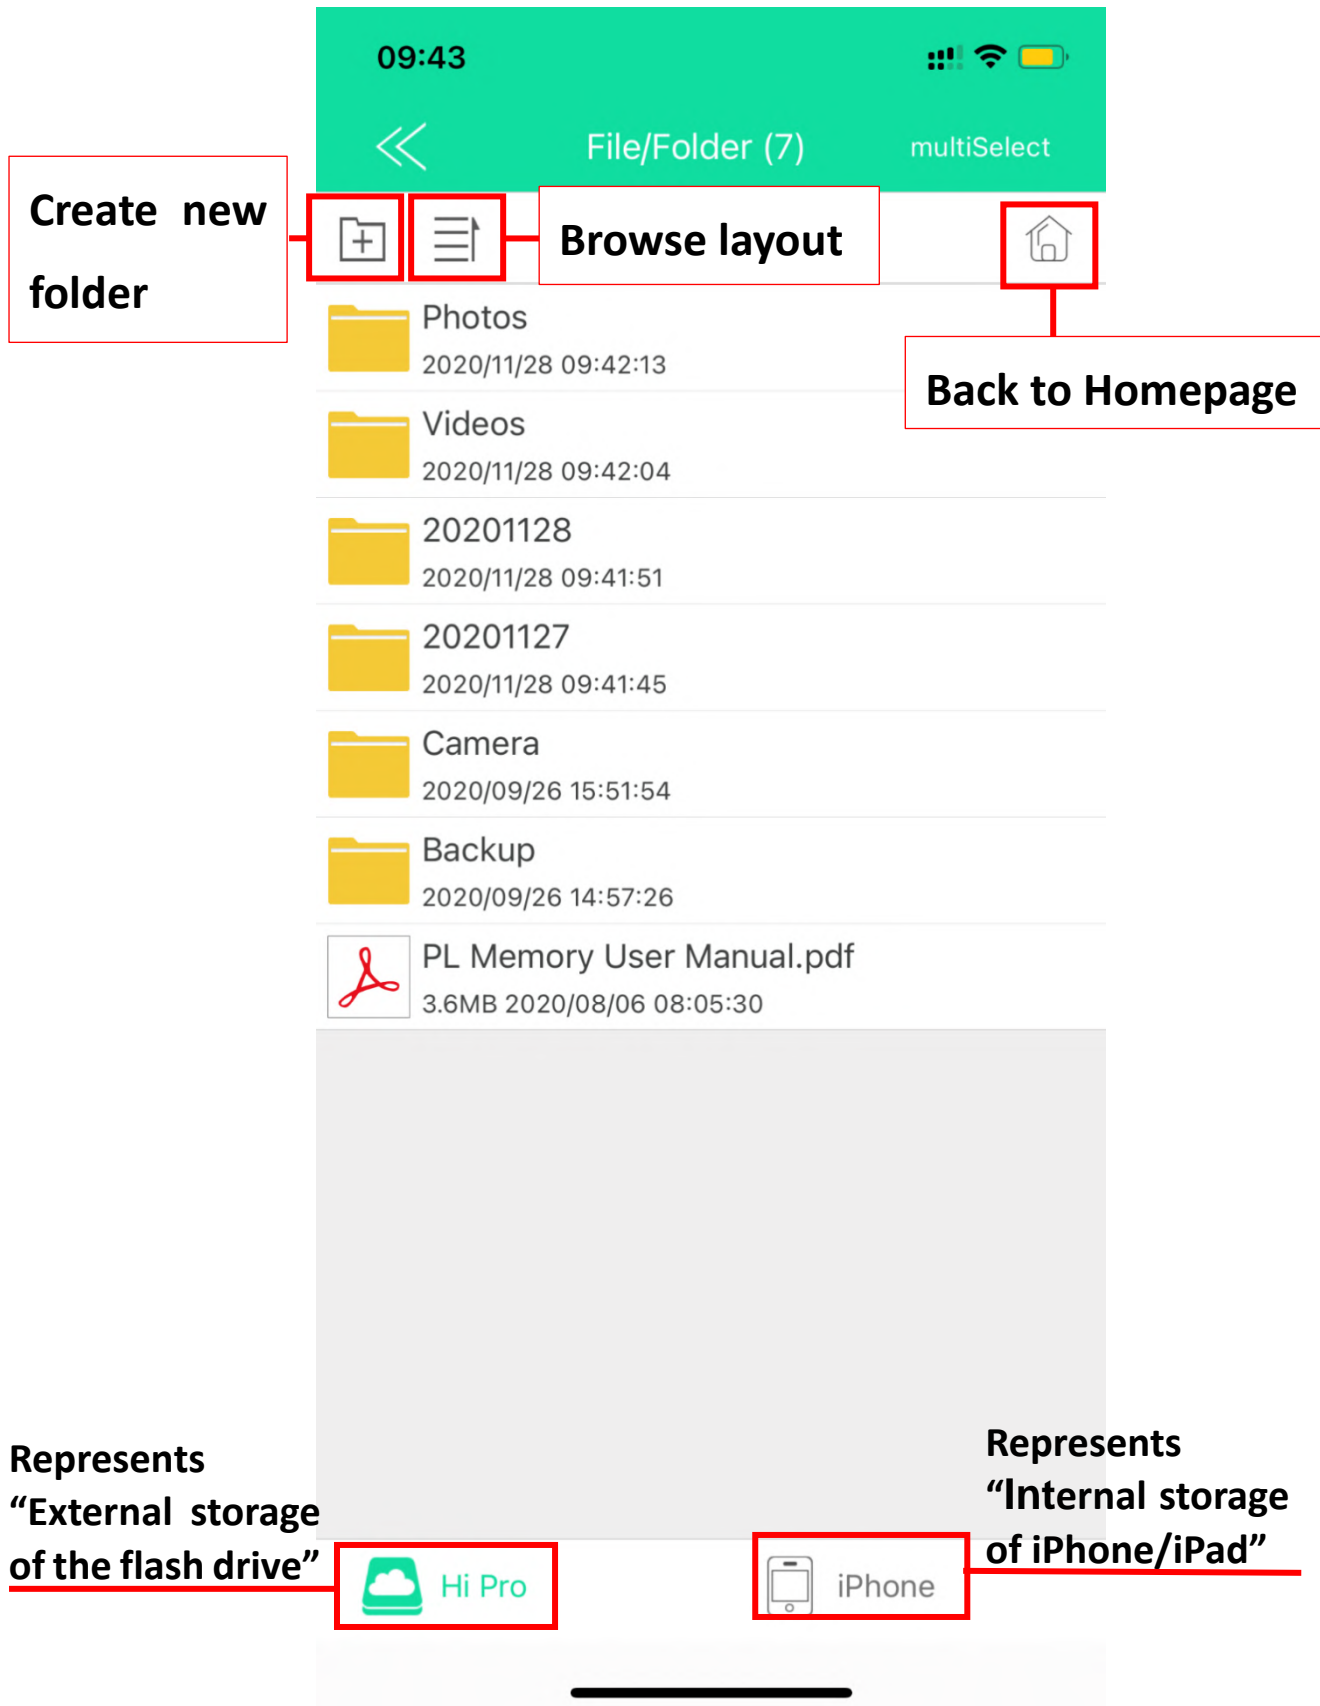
09:43

File/Folder (7)

multiSelect

Create new folder

Browse layout

Back to Homepage

Photos
2020/11/28 09:42:13

Videos
2020/11/28 09:42:04

20201128
2020/11/28 09:41:51

20201127
2020/11/28 09:41:45

Camera
2020/09/26 15:51:54

Backup
2020/09/26 14:57:26

PL Memory User Manual.pdf
3.6MB 2020/08/06 08:05:30

Represents "External storage of the flash drive"

Hi Pro

iPhone

Represents "Internal storage of iPhone/iPad"